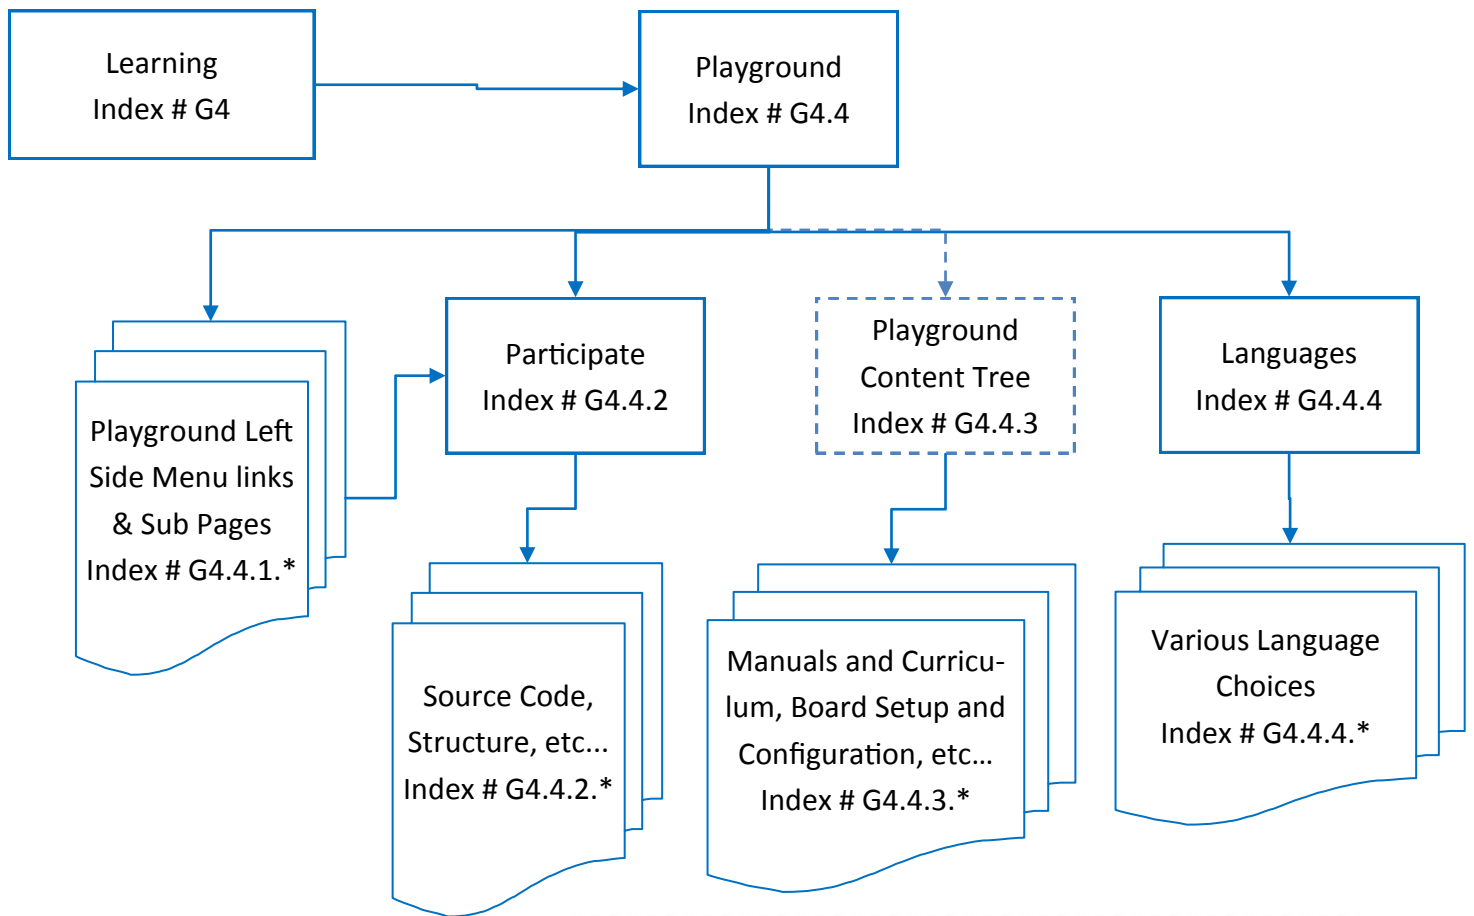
Learning
Index # G4

Playground
Index # G4.4

Playground Left Side Menu links & Sub Pages
Index # G4.4.1.*

Participate
Index # G4.4.2

Playground Content Tree
Index # G4.4.3

Languages
Index # G4.4.4

Source Code, Structure, etc...
Index # G4.4.2.*

Manuals and Curriculum, Board Setup and Configuration, etc...
Index # G4.4.3.*

Various Language Choices
Index # G4.4.4.*